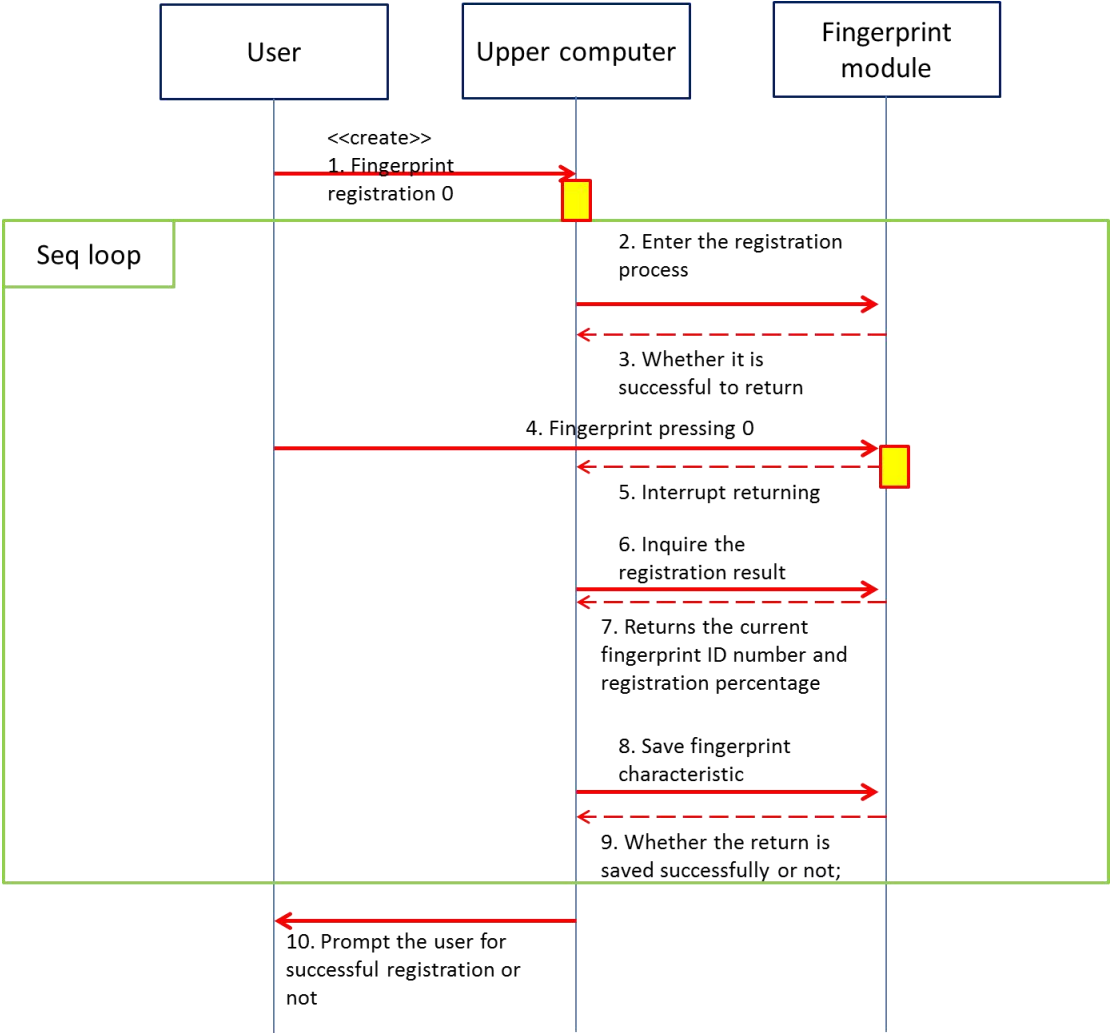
User

Upper computer

Fingerprint module

<<create>>
1. Fingerprint registration 0

Seq loop

2. Enter the registration process

3. Whether it is successful to return

4. Fingerprint pressing 0

5. Interrupt returning

6. Inquire the registration result

7. Returns the current fingerprint ID number and registration percentage

8. Save fingerprint characteristic

9. Whether the return is saved successfully or not;

10. Prompt the user for successful registration or not